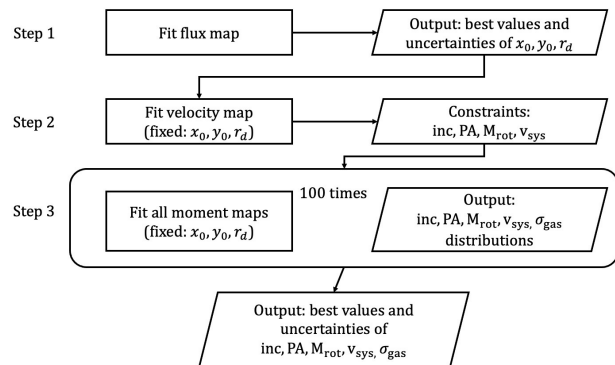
Step 1

Fit flux map

Output: best values and uncertainties of $x_0, y_0, r_d$

Step 2

Fit velocity map (fixed: $x_0, y_0, r_d$)

Constraints: inc, PA, $\mathrm{M_{rot}}$, $\mathrm{v_{sys}}$

Step 3

100 times

Fit all moment maps (fixed: $x_0, y_0, r_d$)

Output: inc, PA, $\mathrm{M_{rot}}$, $\mathrm{v_{sys}}$, $\sigma_{\mathrm{gas}}$ distributions

Output: best values and uncertainties of inc, PA, $\mathrm{M_{rot}}$, $\mathrm{v_{sys,}}$ $\sigma_{\mathrm{gas}}$